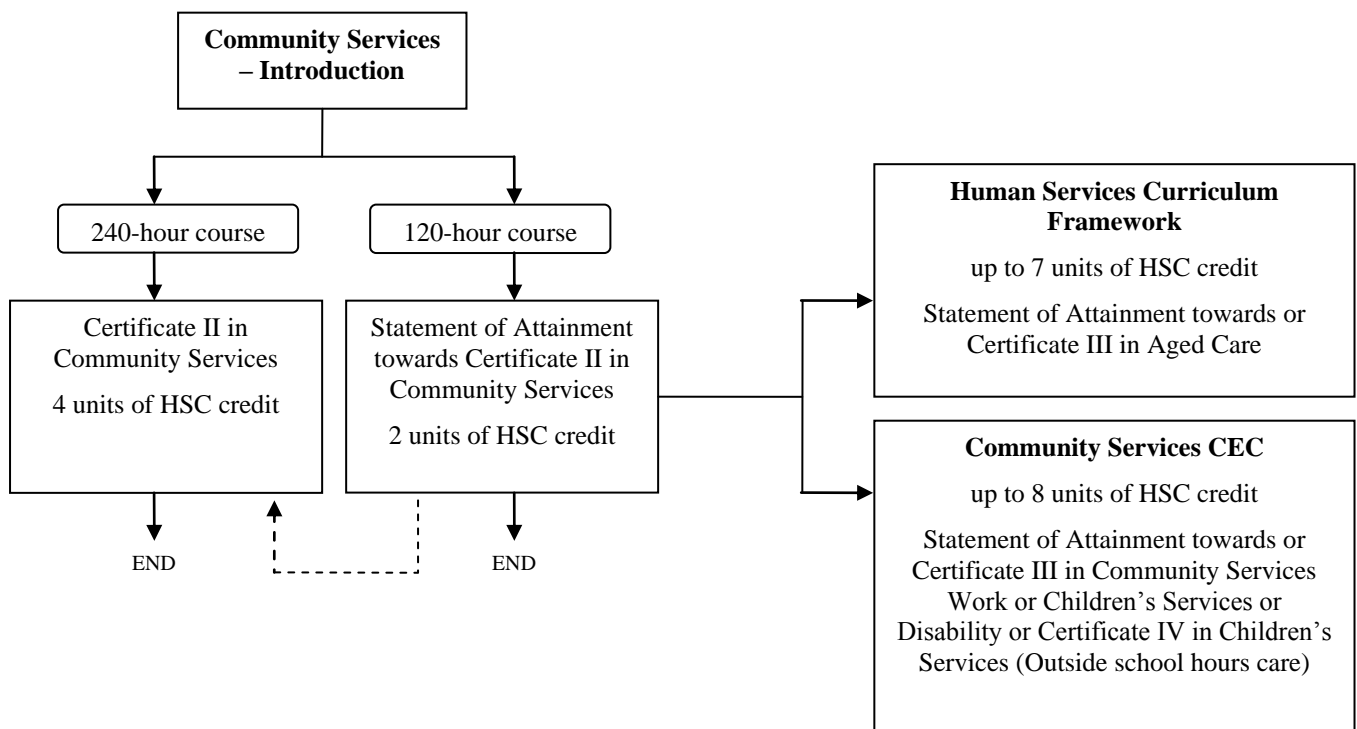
**Community Services – Introduction**

240-hour course

120-hour course

Certificate II in Community Services

4 units of HSC credit

Statement of Attainment towards Certificate II in Community Services

2 units of HSC credit

END

END

**Human Services Curriculum Framework**

up to 7 units of HSC credit

Statement of Attainment towards or Certificate III in Aged Care

**Community Services CEC**

up to 8 units of HSC credit

Statement of Attainment towards or Certificate III in Community Services Work or Children's Services or Disability or Certificate IV in Children's Services (Outside school hours care)